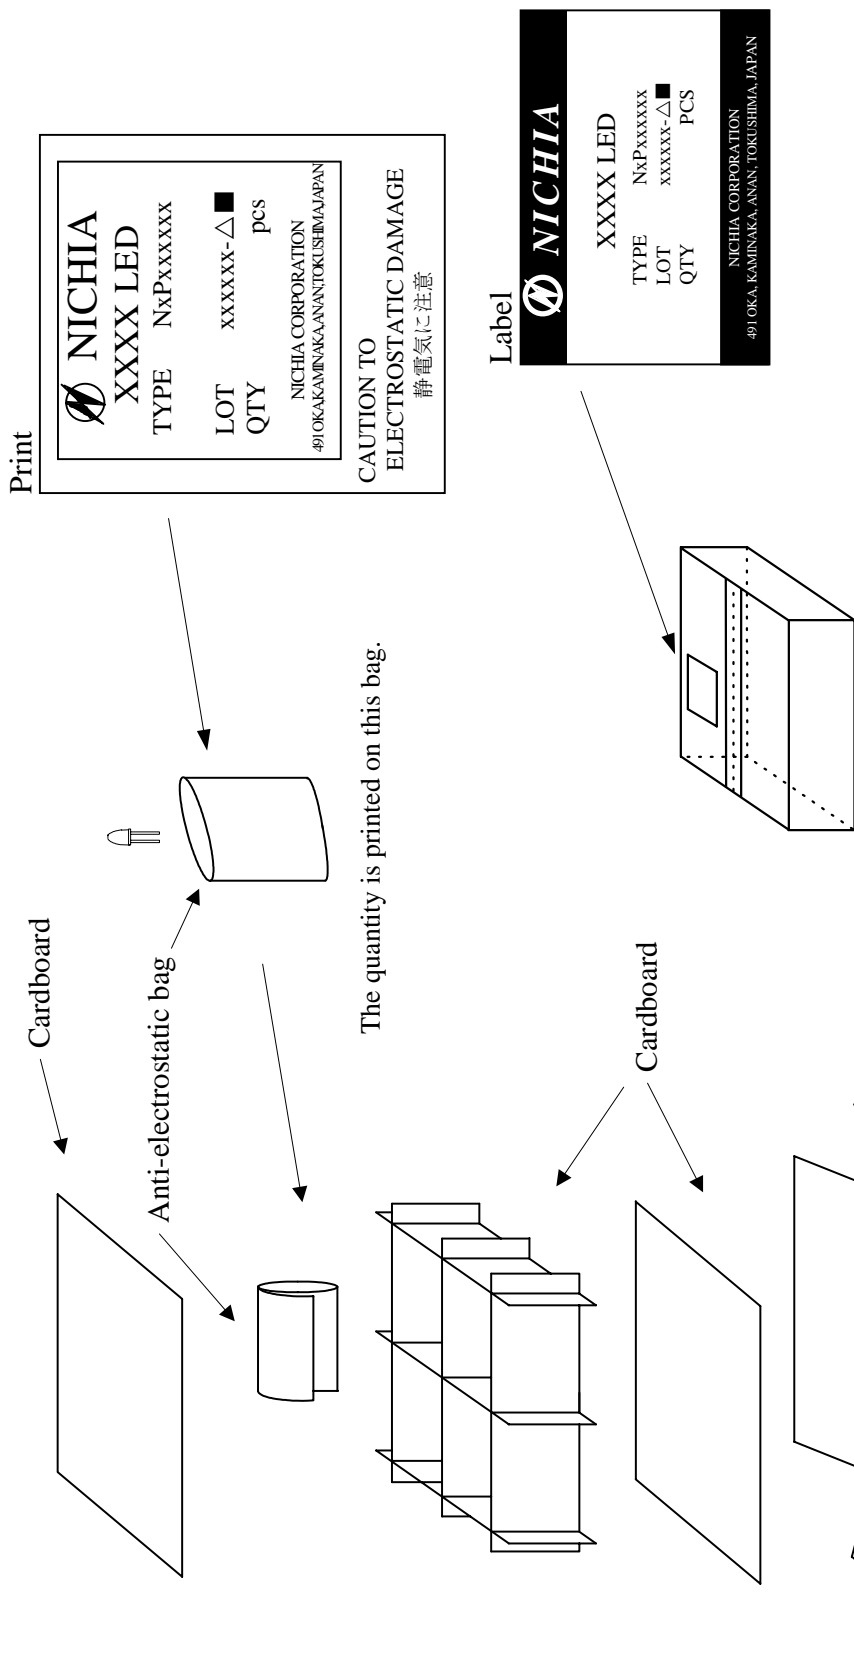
Cardboard

Anti-electrostatic bag

The quantity is printed on this bag.

Print

NICHIA
XXXX LED
TYPE NxPxxxxxx
LOT xxxxxx-△■
QTY pcs
NICHIA CORPORATION
491 OKA,KAMINAKA,ANAN,TOKUSHIMA,JAPAN

CAUTION TO
ELECTROSTATIC DAMAGE
静電気に注意

Cardboard

Label

NICHIA
XXXX LED
TYPE NxPxxxxxx
LOT xxxxxx-△■
QTY PCS
NICHIA CORPORATION
491 OKA, KAMINAKA, ANAN, TOKUSHIMA, JAPAN